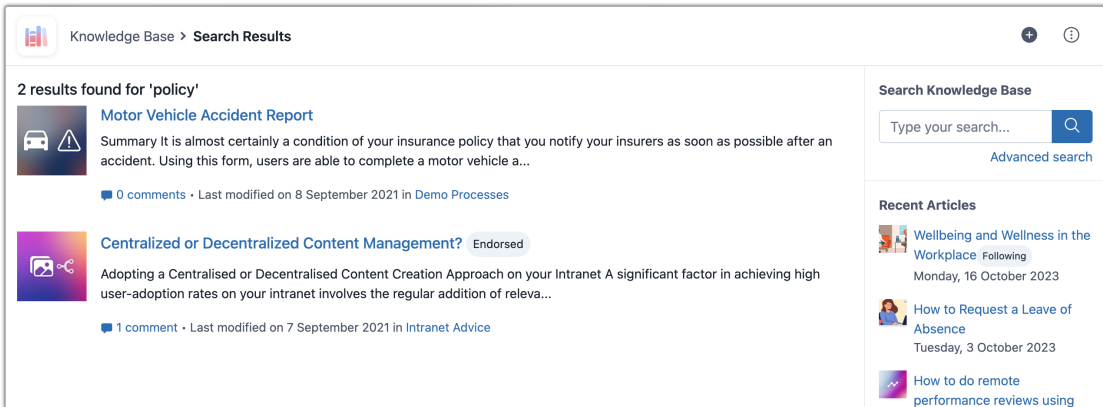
Knowledge Base > Search Results

2 results found for 'policy'

Motor Vehicle Accident Report

Summary It is almost certainly a condition of your insurance policy that you notify your insurers as soon as possible after an accident. Using this form, users are able to complete a motor vehicle a...

0 comments • Last modified on 8 September 2021 in Demo Processes

Centralized or Decentralized Content Management? Endorsed

Adopting a Centralised or Decentralised Content Creation Approach on your Intranet A significant factor in achieving high user-adoption rates on your intranet involves the regular addition of releva...

1 comment • Last modified on 7 September 2021 in Intranet Advice

Search Knowledge Base

Type your search...

Advanced search

Recent Articles

Wellbeing and Wellness in the Workplace Following
Monday, 16 October 2023

How to Request a Leave of Absence
Tuesday, 3 October 2023

How to do remote performance reviews using